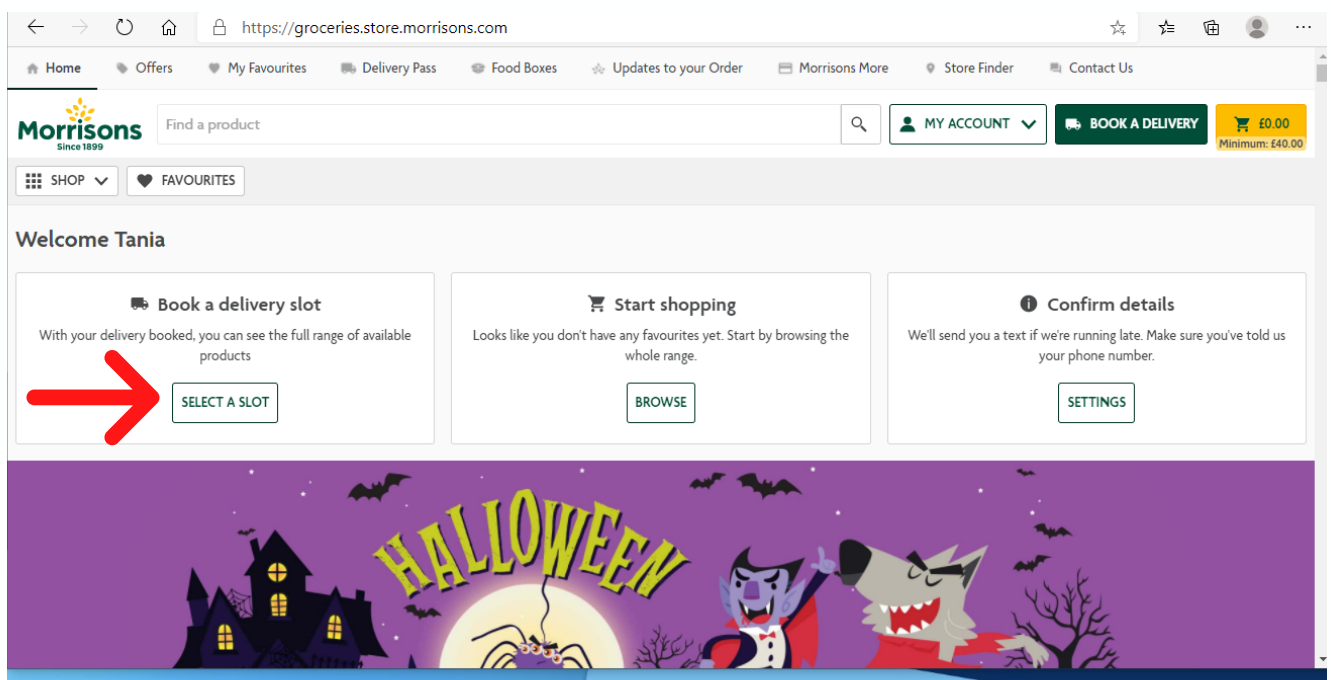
https://groceries.store.morrisons.com

Home Offers My Favourites Delivery Pass Food Boxes Updates to your Order Morrisons More Store Finder Contact Us

Morrisons Since 1899

Find a product

MY ACCOUNT

BOOK A DELIVERY

£0.00
Minimum: £40.00

SHOP

FAVOURITES

Welcome Tania

Book a delivery slot
With your delivery booked, you can see the full range of available products
SELECT A SLOT

Start shopping
Looks like you don't have any favourites yet. Start by browsing the whole range.
BROWSE

Confirm details
We'll send you a text if we're running late. Make sure you've told us your phone number.
SETTINGS

HALLOWEEN